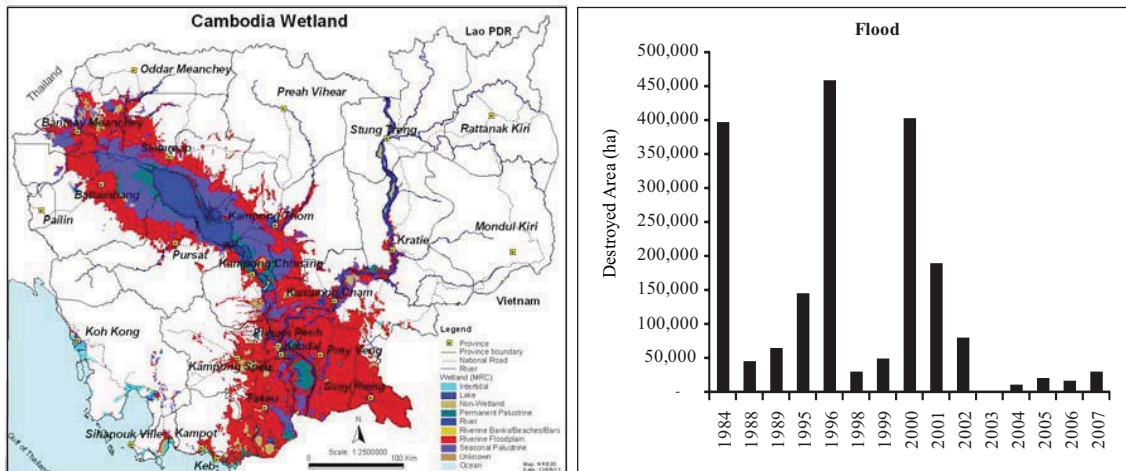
Cambodia Wetland

Lao PDR

Thailand

Oddar Meanchey

Preah Vihear

Banteay Meanchey

Siemreap

Stung Treng

Rattanak Kiri

Battambang

Pailin

Kampong Thom

Mondul Kiri

Kratie

Pursat

Kampong Chhnang

Kampong Cham

Vietnam

Koh Kong

Phnom Penh

Kandal

Prey Veng

Kampong Speu

Svay Rieng

Takeo

Sihanouk Ville

Kampot

Keb

Gulf of Thailand

Legend
Province
Province boundary
National Road
River
Wetland (MRC)
Intertidal
Lake
Non-Wetland
Permanent Palustrine
River
Riverine Banks/Beaches/Bars
Riverine Floodplain
Seasonal Palustrine
Unknown
Ocean

N

Scale: 1:2500000

100 Km

Map: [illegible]

Flood

Destroyed Area (ha)

500,000
450,000
400,000
350,000
300,000
250,000
200,000
150,000
100,000
50,000
-

1984
1988
1989
1995
1996
1998
1999
2000
2001
2002
2003
2004
2005
2006
2007